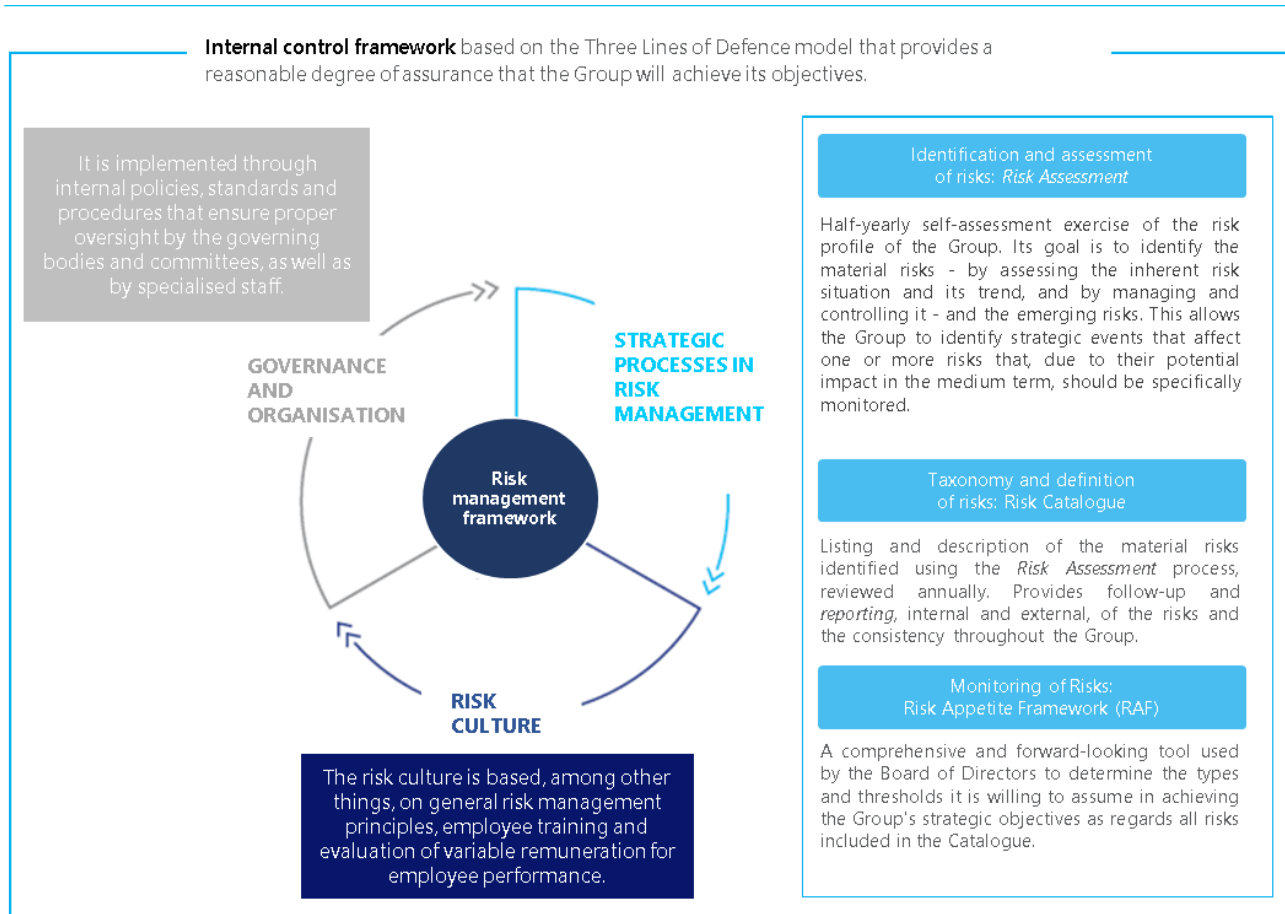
**Internal control framework** based on the Three Lines of Defence model that provides a reasonable degree of assurance that the Group will achieve its objectives.

It is implemented through internal policies, standards and procedures that ensure proper oversight by the governing bodies and committees, as well as by specialised staff.

GOVERNANCE AND ORGANISATION

STRATEGIC PROCESSES IN RISK MANAGEMENT

Risk management framework

RISK CULTURE

The risk culture is based, among other things, on general risk management principles, employee training and evaluation of variable remuneration for employee performance.

Identification and assessment of risks: *Risk Assessment*

Half-yearly self-assessment exercise of the risk profile of the Group. Its goal is to identify the material risks - by assessing the inherent risk situation and its trend, and by managing and controlling it - and the emerging risks. This allows the Group to identify strategic events that affect one or more risks that, due to their potential impact in the medium term, should be specifically monitored.

Taxonomy and definition of risks: Risk Catalogue

Listing and description of the material risks identified using the *Risk Assessment* process, reviewed annually. Provides follow-up and *reporting*, internal and external, of the risks and the consistency throughout the Group.

Monitoring of Risks: Risk Appetite Framework (RAF)

A comprehensive and forward-looking tool used by the Board of Directors to determine the types and thresholds it is willing to assume in achieving the Group's strategic objectives as regards all risks included in the Catalogue.